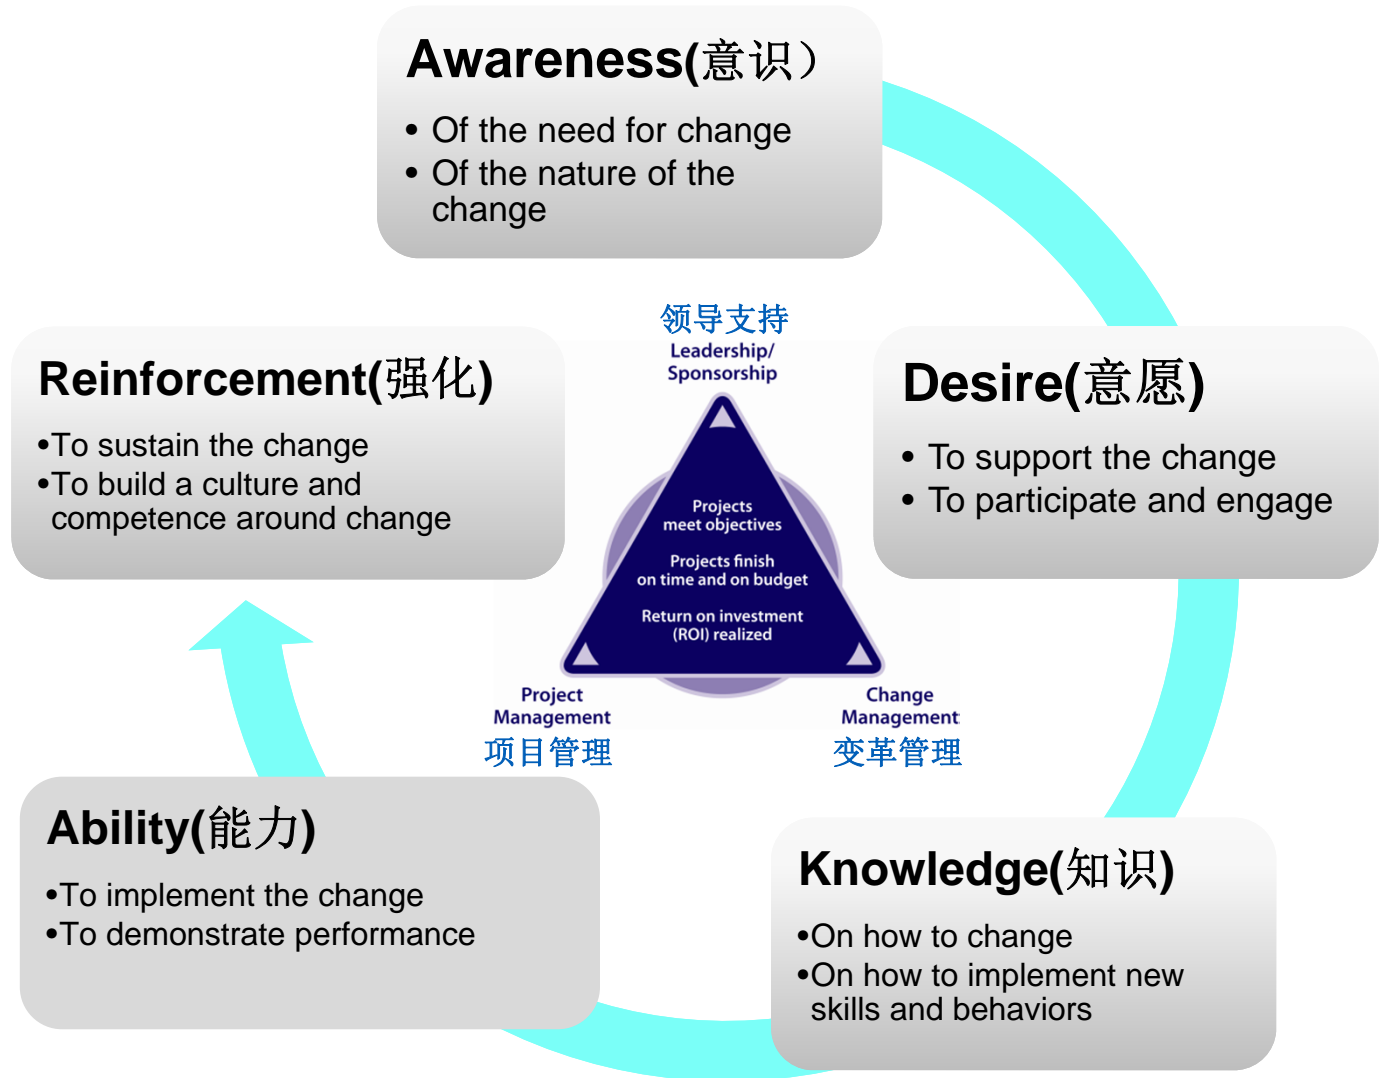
Awareness(意识)

• Of the need for change
• Of the nature of the change

Desire(意愿)

• To support the change
• To participate and engage

Knowledge(知识)

•On how to change
•On how to implement new skills and behaviors

Ability(能力)

•To implement the change
•To demonstrate performance

Reinforcement(强化)

•To sustain the change
•To build a culture and competence around change

领导支持
Leadership/ Sponsorship

Projects meet objectives

Projects finish on time and on budget

Return on investment (ROI) realized

Project Management
项目管理

Change Management
变革管理